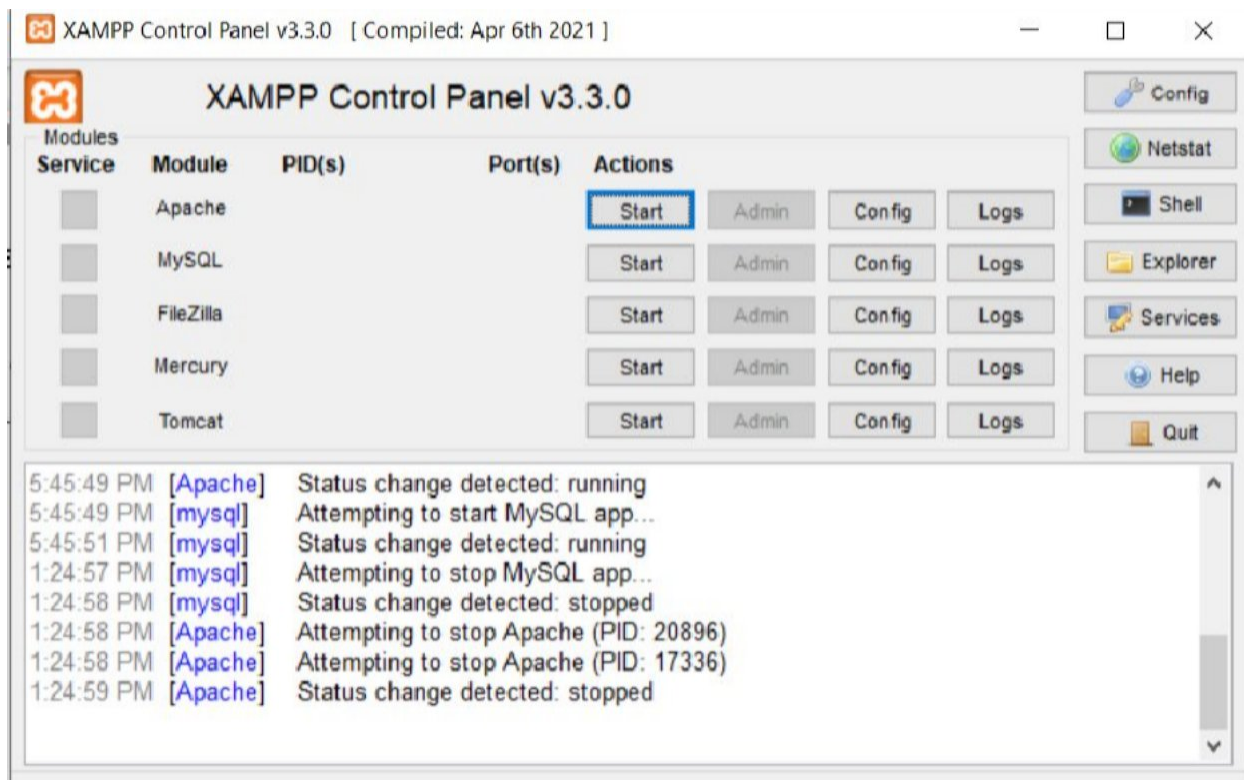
XAMPP Control Panel v3.3.0 [ Compiled: Apr 6th 2021 ]

XAMPP Control Panel v3.3.0

Config
Netstat
Shell
Explorer
Services
Help
Quit

Modules

| Service | Module | PID(s) | Port(s) | Actions | | | |
|---|---|---|---|---|---|---|---|
| | Apache | | | Start | Admin | Config | Logs |
| | MySQL | | | Start | Admin | Config | Logs |
| | FileZilla | | | Start | Admin | Config | Logs |
| | Mercury | | | Start | Admin | Config | Logs |
| | Tomcat | | | Start | Admin | Config | Logs |

5:45:49 PM [Apache] Status change detected: running
5:45:49 PM [mysql] Attempting to start MySQL app...
5:45:51 PM [mysql] Status change detected: running
1:24:57 PM [mysql] Attempting to stop MySQL app...
1:24:58 PM [mysql] Status change detected: stopped
1:24:58 PM [Apache] Attempting to stop Apache (PID: 20896)
1:24:58 PM [Apache] Attempting to stop Apache (PID: 17336)
1:24:59 PM [Apache] Status change detected: stopped